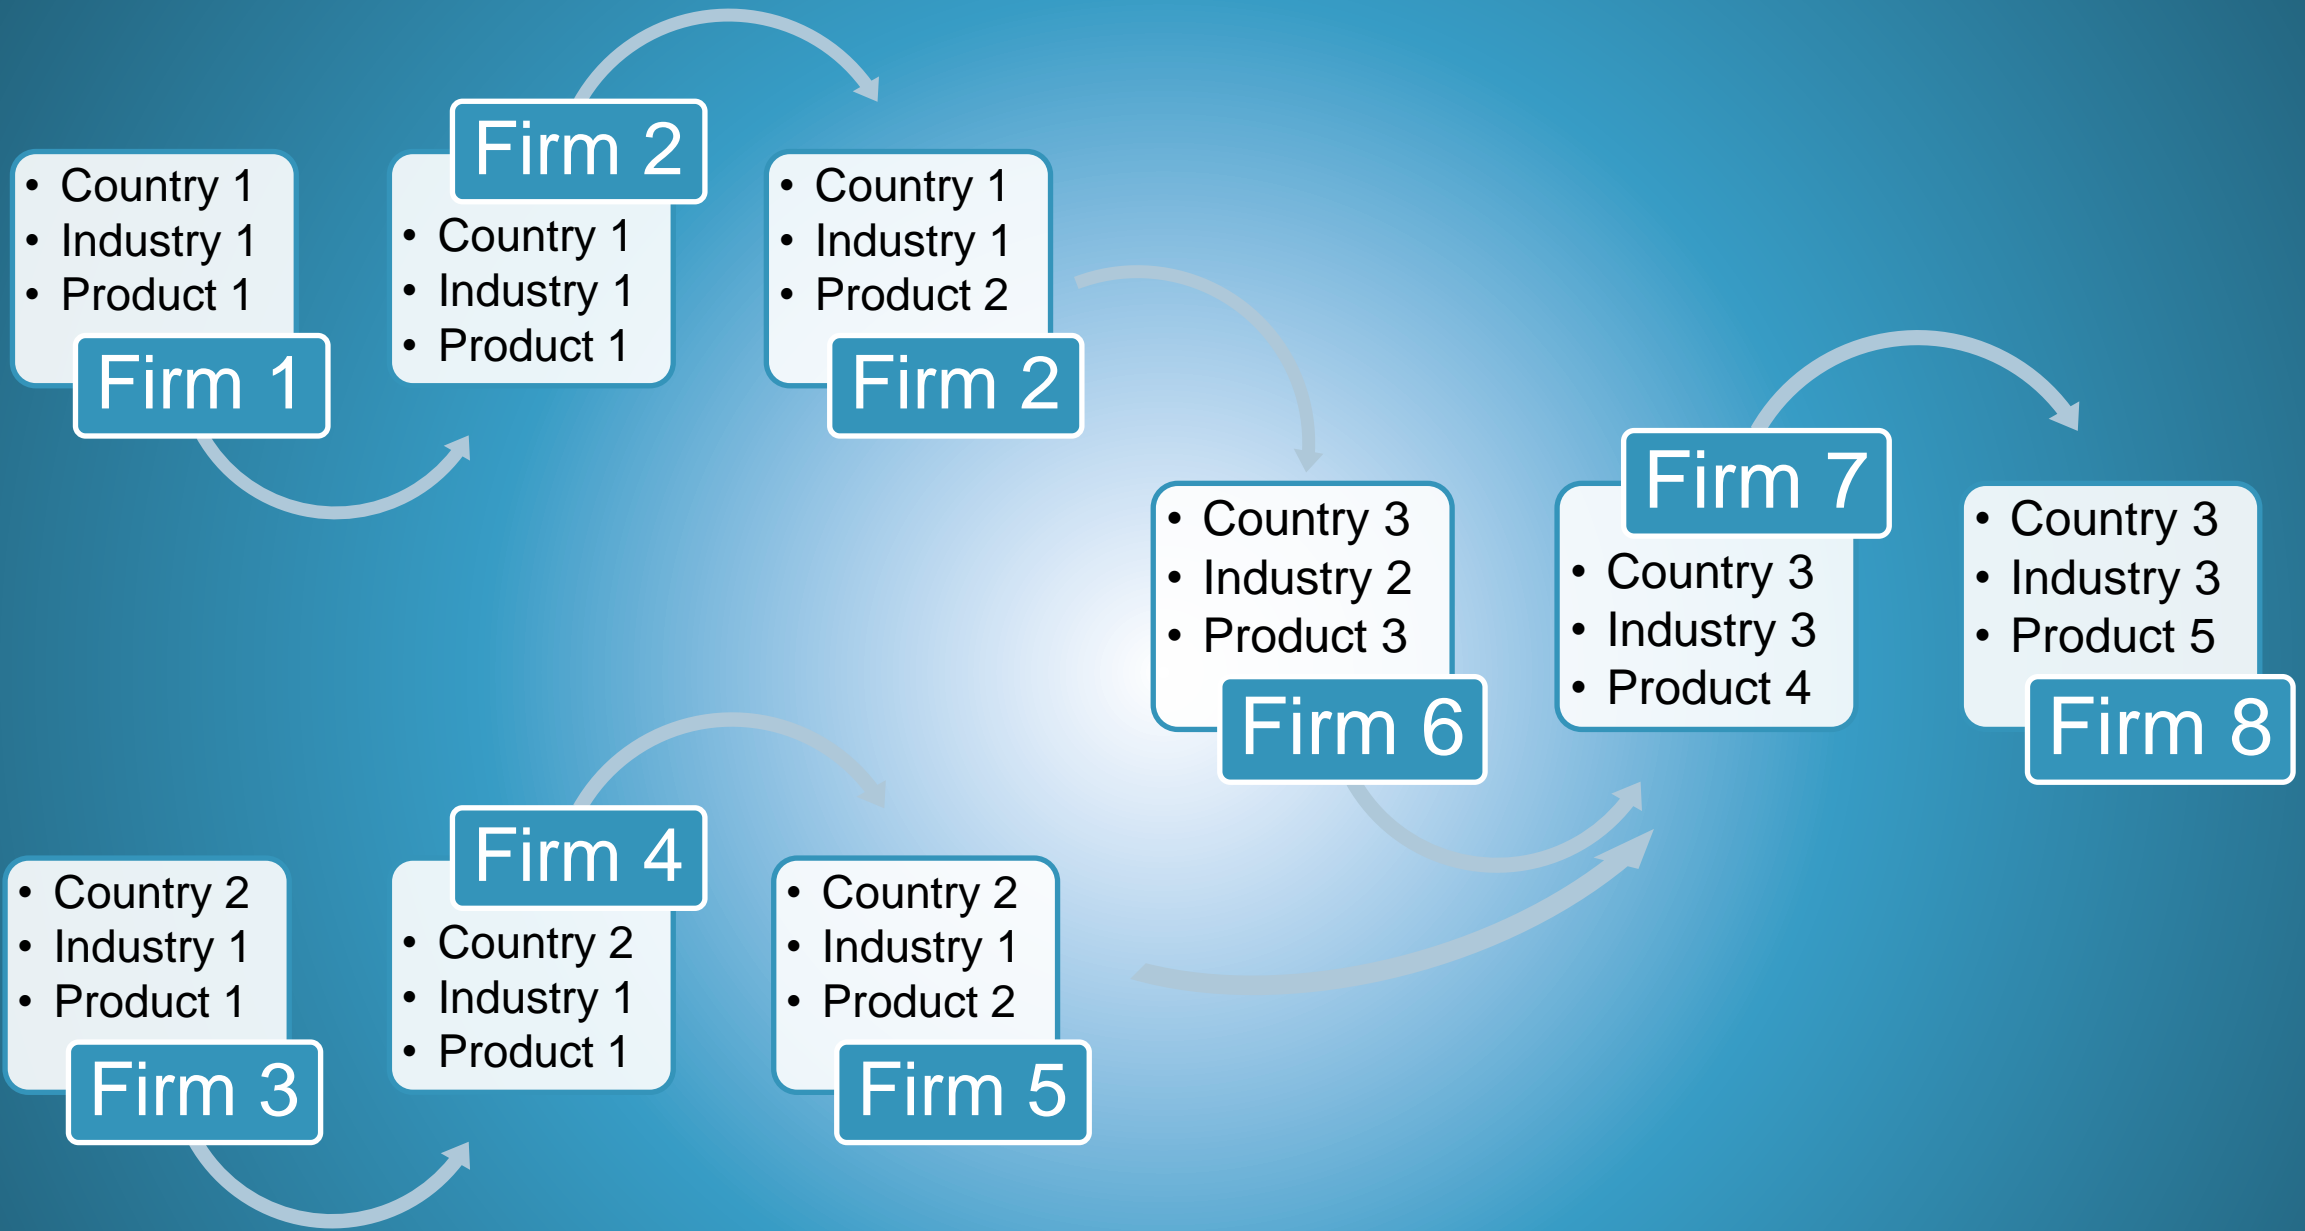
- Country 1
- Industry 1
- Product 1

Firm 1

Firm 2

- Country 1
- Industry 1
- Product 1

- Country 1
- Industry 1
- Product 2

Firm 2

- Country 3
- Industry 2
- Product 3

Firm 6

Firm 7

- Country 3
- Industry 3
- Product 4

- Country 3
- Industry 3
- Product 5

Firm 8

- Country 2
- Industry 1
- Product 1

Firm 3

Firm 4

- Country 2
- Industry 1
- Product 1

- Country 2
- Industry 1
- Product 2

Firm 5